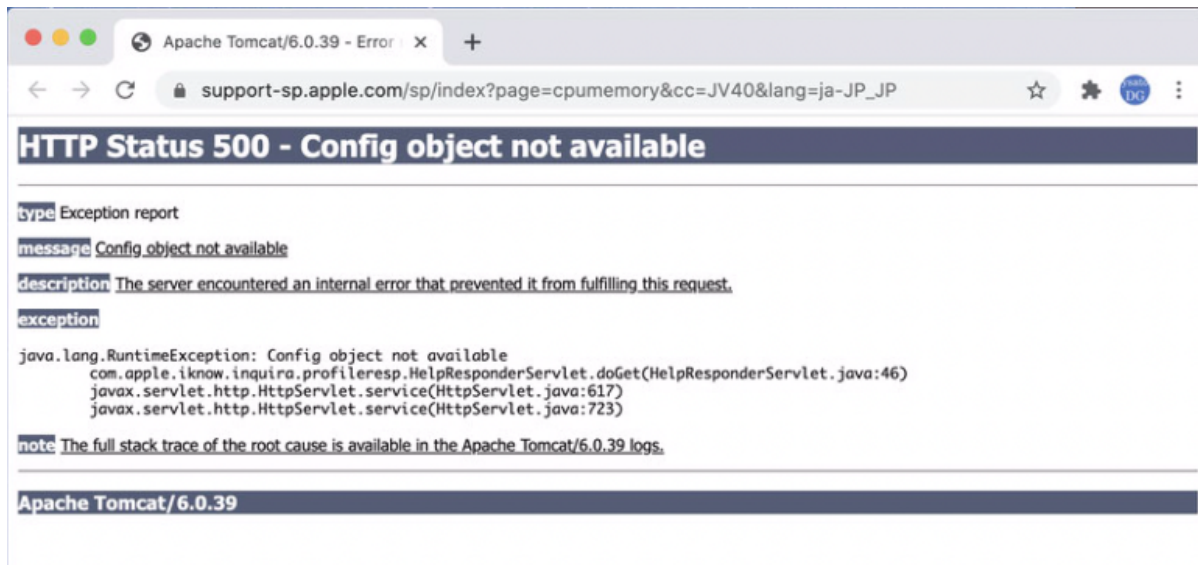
Apache Tomcat/6.0.39 - Error

support-sp.apple.com/sp/index?page=cpumemory&cc=JV40&lang=ja-JP_JP

DG

HTTP Status 500 - Config object not available

type Exception report

message Config object not available

description The server encountered an internal error that prevented it from fulfilling this request.

exception

java.lang.RuntimeException: Config object not available
com.apple.iknow.inquira.profileresp.HelpResponderServlet.doGet(HelpResponderServlet.java:46)
javax.servlet.http.HttpServlet.service(HttpServlet.java:617)
javax.servlet.http.HttpServlet.service(HttpServlet.java:723)

note The full stack trace of the root cause is available in the Apache Tomcat/6.0.39 logs.

Apache Tomcat/6.0.39